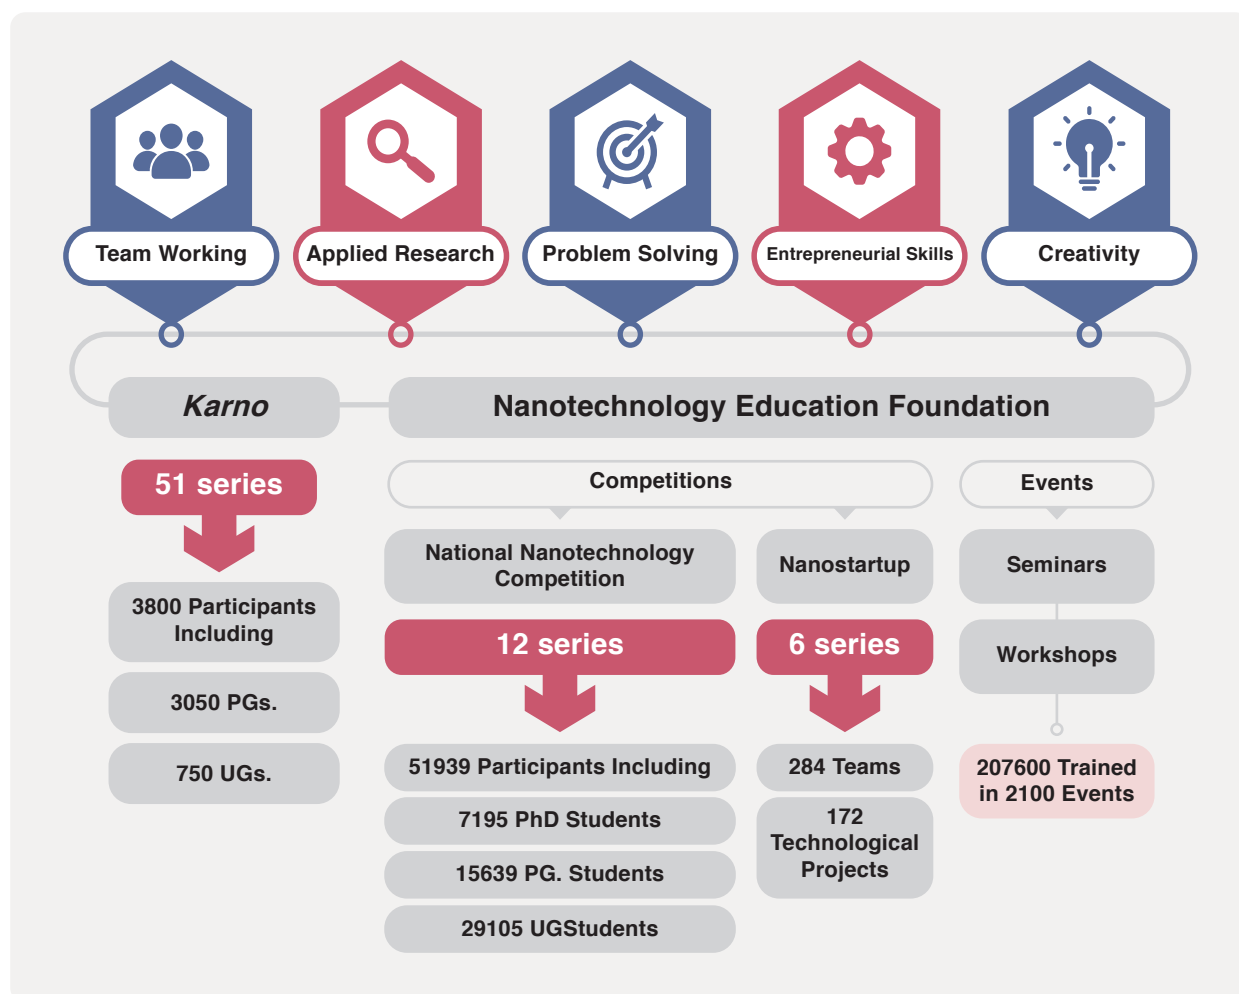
Team Working

Applied Research

Problem Solving

Entrepreneurial Skills

Creativity

Karno

Nanotechnology Education Foundation

51 series

3800 Participants Including

3050 PGs.

750 UGs.

Competitions

National Nanotechnology Competition

Nanostartup

12 series

6 series

51939 Participants Including

7195 PhD Students

15639 PG. Students

29105 UGStudents

284 Teams

172 Technological Projects

Events

Seminars

Workshops

207600 Trained in 2100 Events